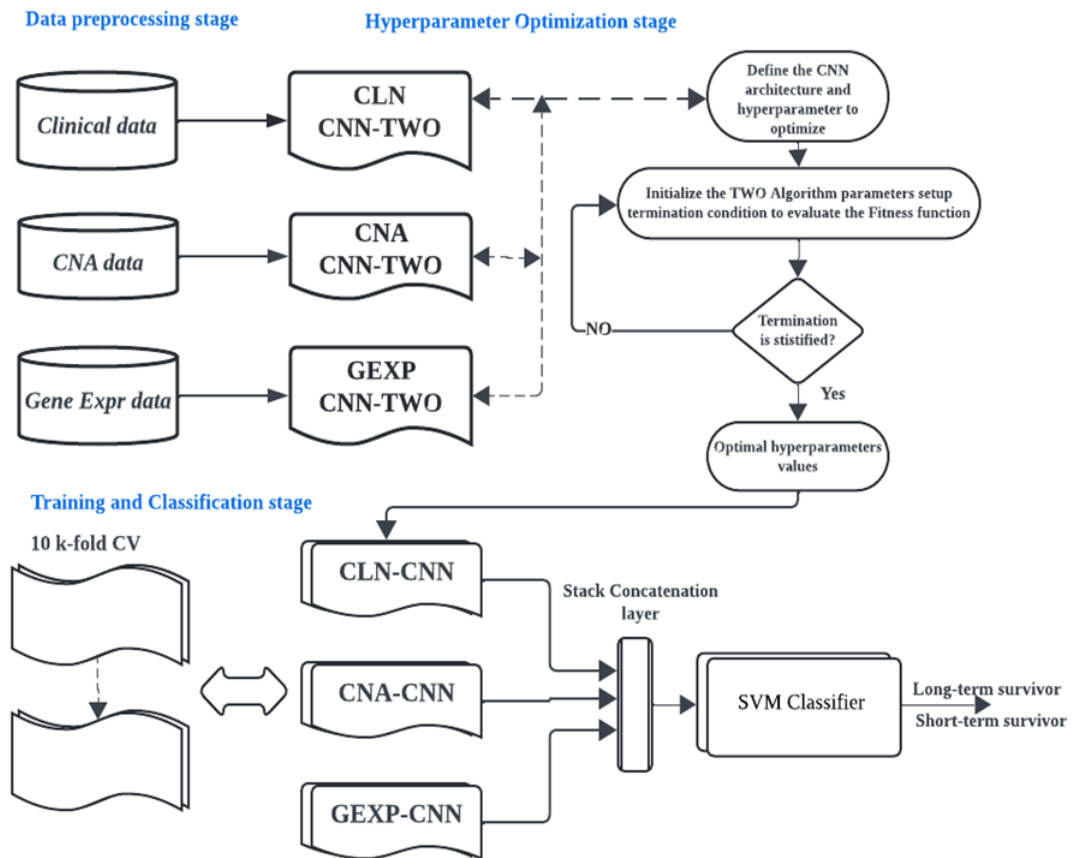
Data preprocessing stage

Hyperparameter Optimization stage

Clinical data

CLN
CNN-TWO

Define the CNN architecture and hyperparameter to optimize

Initialize the TWO Algorithm parameters setup termination condition to evaluate the Fitness function

CNA data

CNA
CNN-TWO

NO

Termination is stistified?

Yes

Gene Expr data

GEXP
CNN-TWO

Optimal hyperparameters values

Training and Classification stage

10 k-fold CV

CLN-CNN

Stack Concatenation layer

CNA-CNN

SVM Classifier

Long-term survivor

Short-term survivor

GEXP-CNN